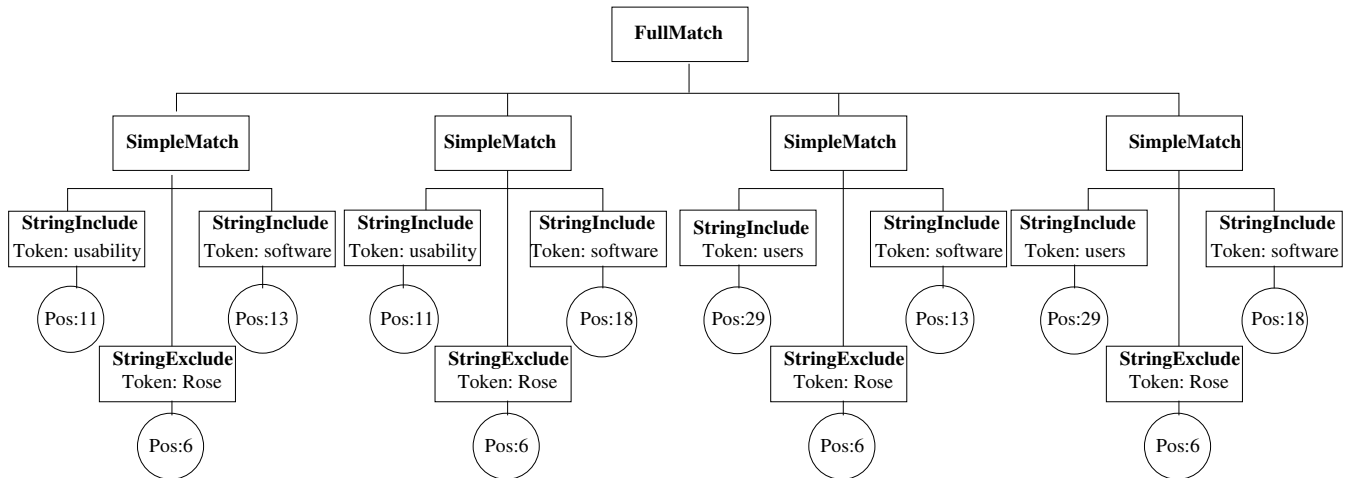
FullMatch

SimpleMatch

StringInclude
Token: usability

Pos:11

StringExclude
Token: Rose

Pos:6

StringInclude
Token: software

Pos:13

SimpleMatch

StringInclude
Token: usability

Pos:11

StringExclude
Token: Rose

Pos:6

StringInclude
Token: software

Pos:18

SimpleMatch

StringInclude
Token: users

Pos:29

StringExclude
Token: Rose

Pos:6

StringInclude
Token: software

Pos:13

SimpleMatch

StringInclude
Token: users

Pos:29

StringExclude
Token: Rose

Pos:6

StringInclude
Token: software

Pos:18